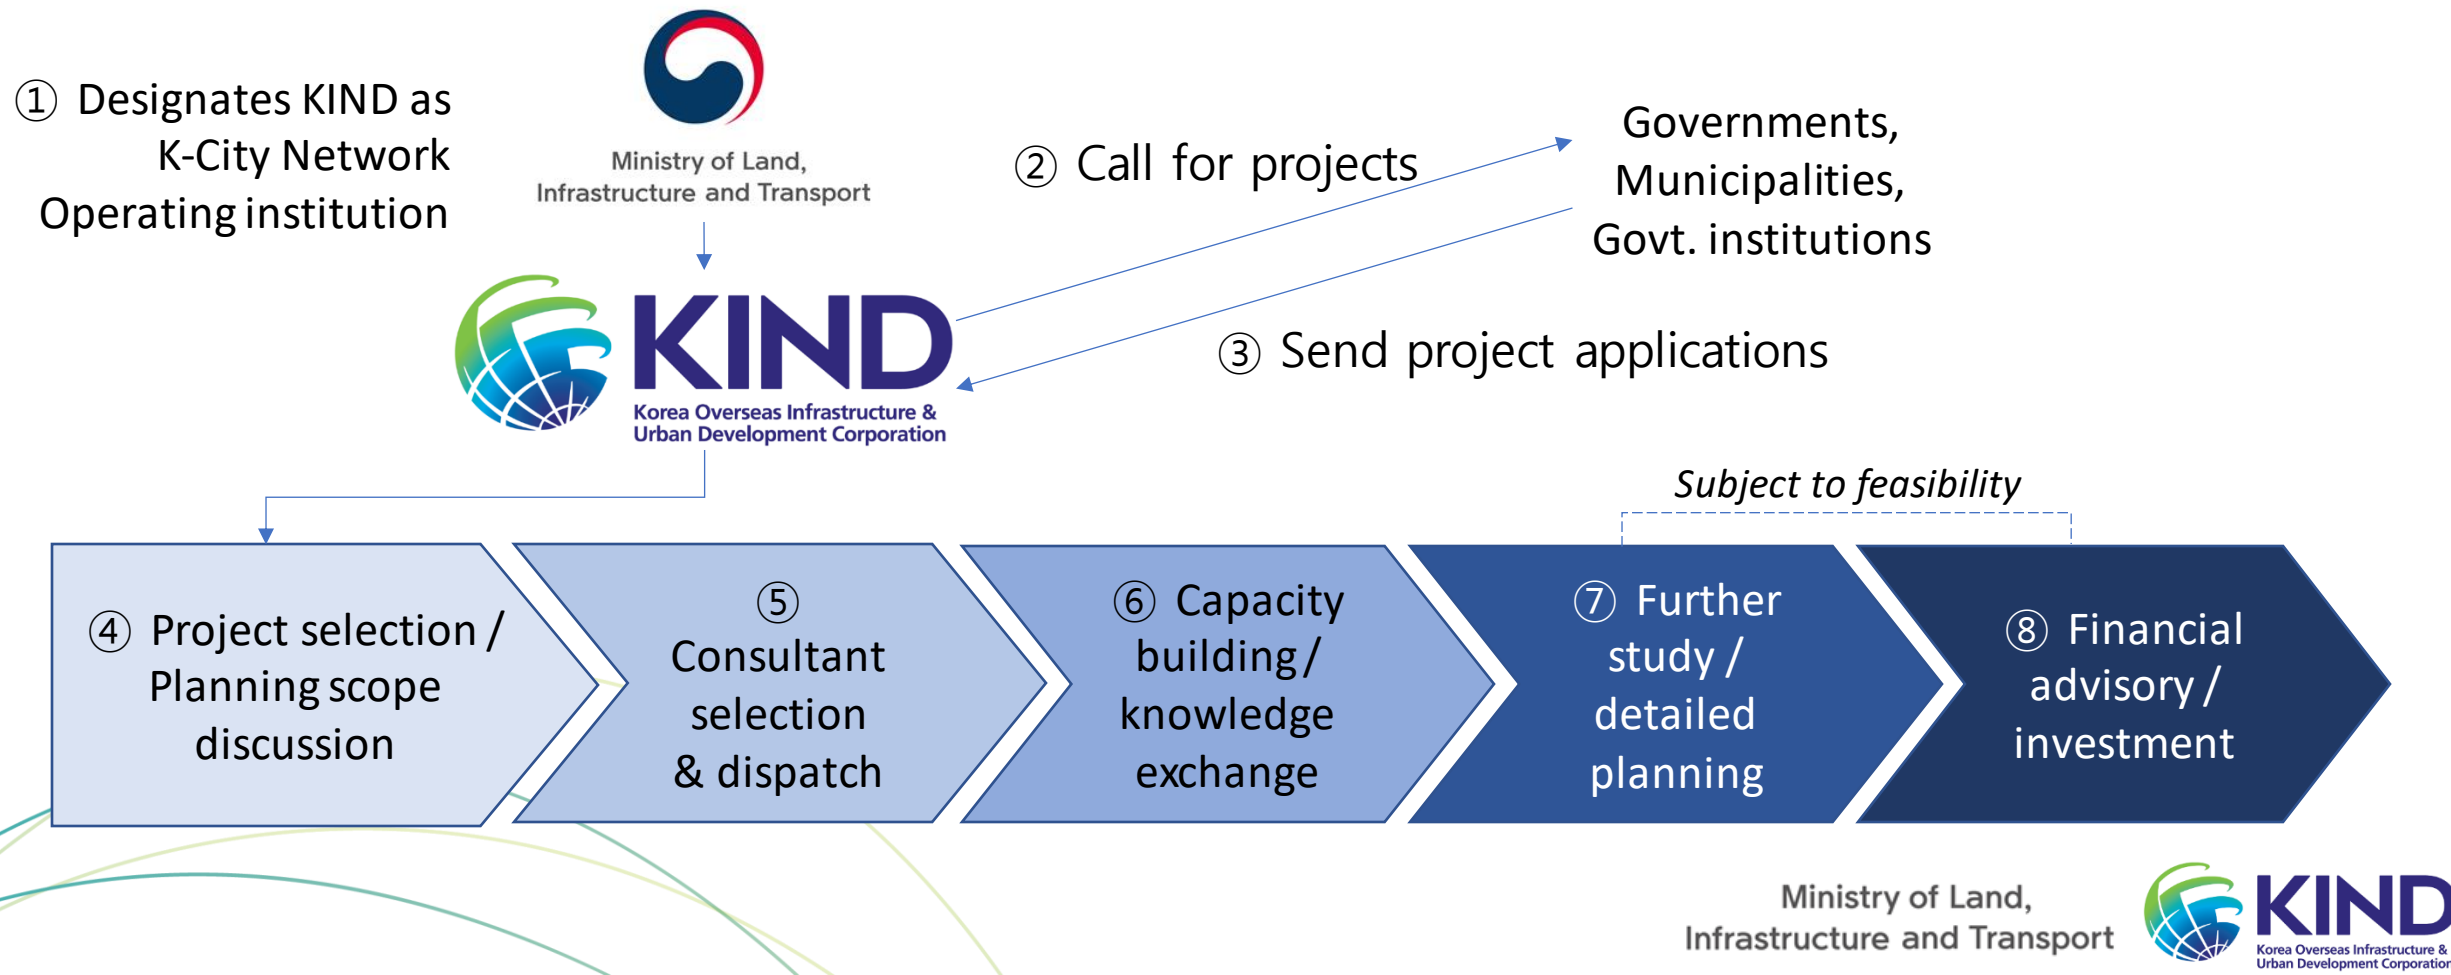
① Designates KIND as K-City Network Operating institution

Ministry of Land, Infrastructure and Transport

② Call for projects

Governments, Municipalities, Govt. institutions

KIND
Korea Overseas Infrastructure & Urban Development Corporation

③ Send project applications

Subject to feasibility

④ Project selection / Planning scope discussion

⑤ Consultant selection & dispatch

⑥ Capacity building / knowledge exchange

⑦ Further study / detailed planning

⑧ Financial advisory / investment

Ministry of Land, Infrastructure and Transport

KIND
Korea Overseas Infrastructure & Urban Development Corporation